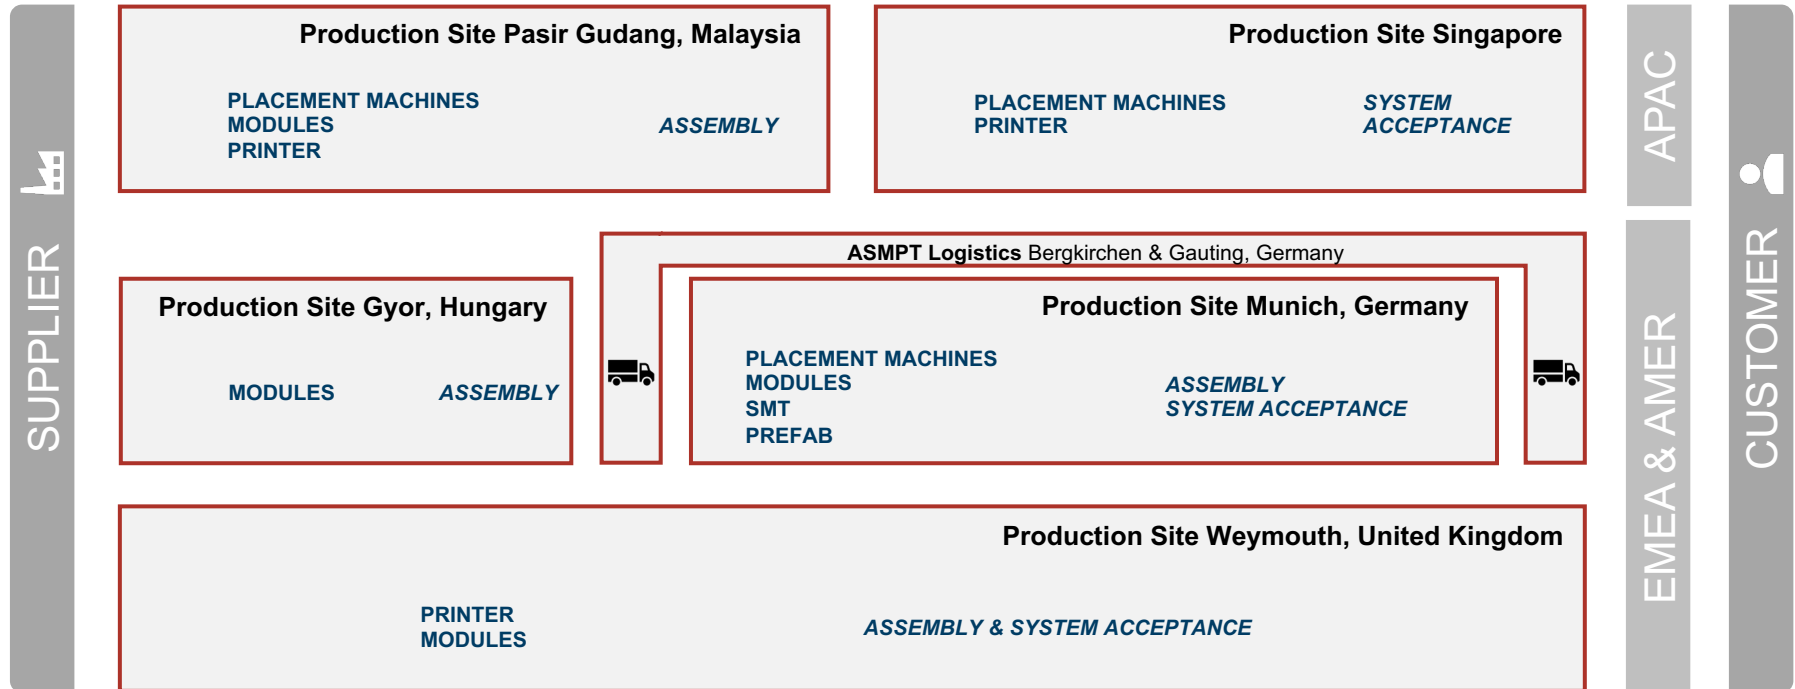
SUPPLIER

Production Site Pasir Gudang, Malaysia

PLACEMENT MACHINES
MODULES
PRINTER

ASSEMBLY

Production Site Singapore

PLACEMENT MACHINES
PRINTER

SYSTEM
ACCEPTANCE

APAC

ASMPT Logistics Bergkirchen & Gauting, Germany

Production Site Gyor, Hungary

MODULES

ASSEMBLY

Production Site Munich, Germany

PLACEMENT MACHINES
MODULES
SMT
PREFAB

ASSEMBLY
SYSTEM ACCEPTANCE

Production Site Weymouth, United Kingdom

PRINTER
MODULES

ASSEMBLY & SYSTEM ACCEPTANCE

EMEA & AMER

CUSTOMER